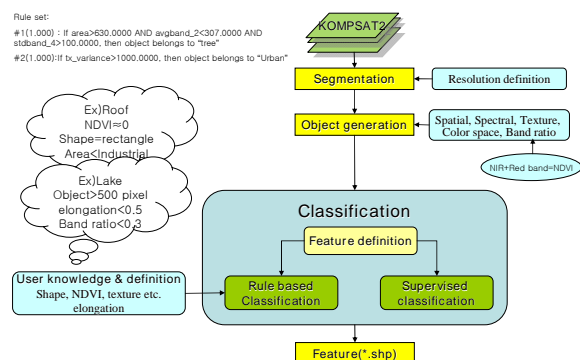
Rule set:

#1(1.000) : If area>630.0000 AND avgband_2<307.0000 AND stdband_4>100.0000, then object belongs to "tree"

#2(1.000):If tx_variance>1000.0000, then object belongs to "Urban"

KOMPSAT2

Segmentation

Resolution definition

Object generation

Spatial, Spectral, Texture, Color space, Band ratio

NIR+Red band=NDVI

Ex)Roof
NDVI≈0
Shape=rectangle
Area<Industrial

Ex)Lake
Object>500 pixel
elongation<0.5
Band ratio<0.3

Classification

Feature definition

User knowledge & definition
Shape, NDVI, texture etc. elongation

Rule based Classification

Supervised classification

Feature(*.shp)